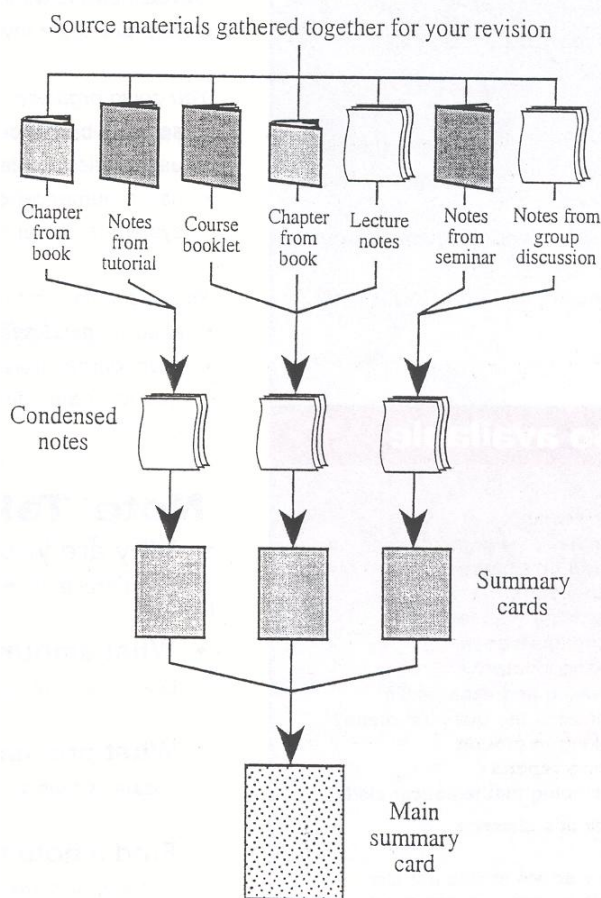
Source materials gathered together for your revision

Chapter from book

Notes from tutorial

Course booklet

Chapter from book

Lecture notes

Notes from seminar

Notes from group discussion

Condensed notes

Summary cards

Main summary card